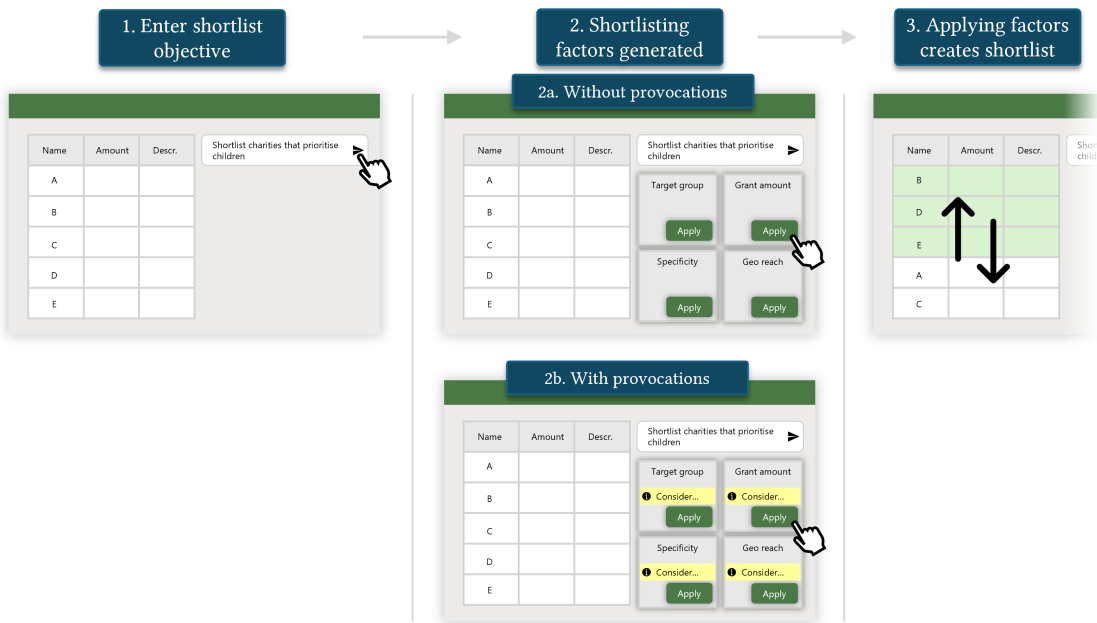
1. Enter shortlist objective

2. Shortlisting factors generated

3. Applying factors creates shortlist

| Name | Amount | Descr. |
|---|---|---|
| A | | |
| B | | |
| C | | |
| D | | |
| E | | |

Shortlist charities that prioritise children

2a. Without provocations

| Name | Amount | Descr. |
|---|---|---|
| A | | |
| B | | |
| C | | |
| D | | |
| E | | |

Shortlist charities that prioritise children

Target group
Apply

Grant amount
Apply

Specificity
Apply

Geo reach
Apply

| Name | Amount | Descr. |
|---|---|---|
| B | | |
| D | | |
| E | | |
| A | | |
| C | | |

Shortl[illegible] child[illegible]

2b. With provocations

| Name | Amount | Descr. |
|---|---|---|
| A | | |
| B | | |
| C | | |
| D | | |
| E | | |

Shortlist charities that prioritise children

Target group
Consider...
Apply

Grant amount
Consider...
Apply

Specificity
Consider...
Apply

Geo reach
Consider...
Apply